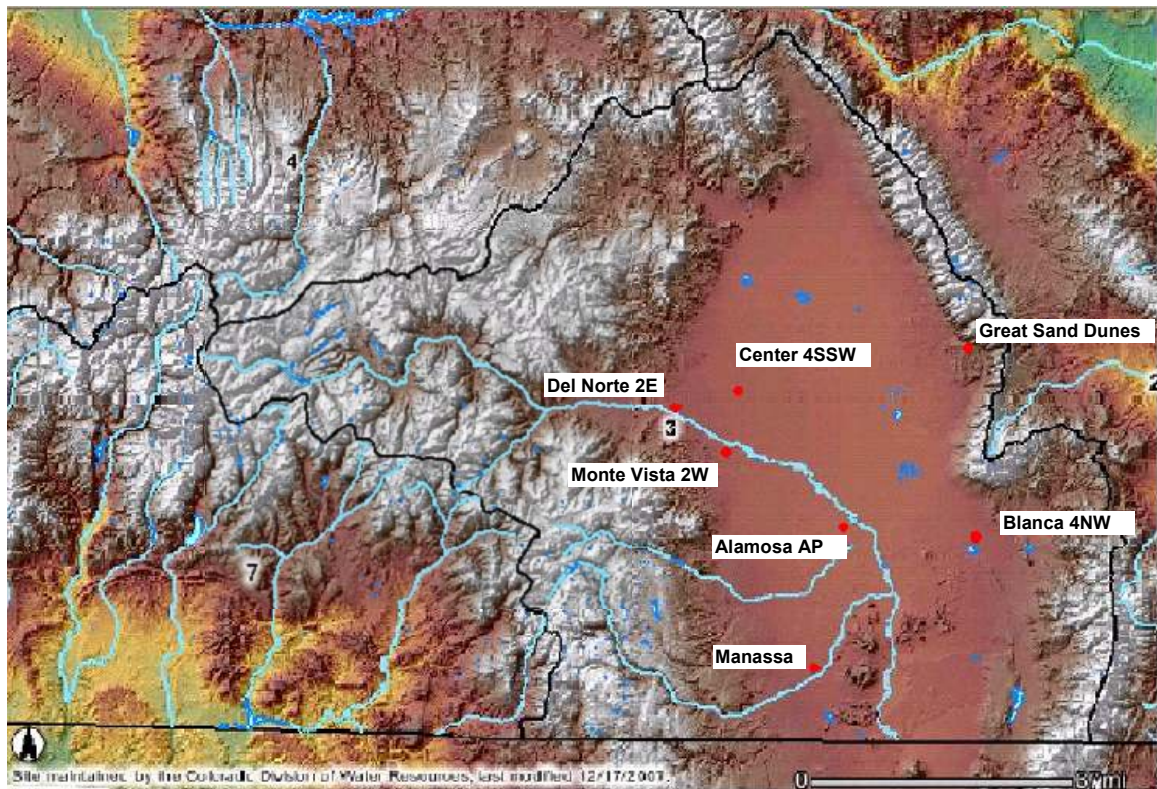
4

Great Sand Dunes

Center 4SSW

Del Norte 2E

3

2

Monte Vista 2W

Blanca 4NW

Alamosa AP

7

Manassa

Site maintained by the Colorado Division of Water Resources, last modified 12/17/2001.

0

30 mi